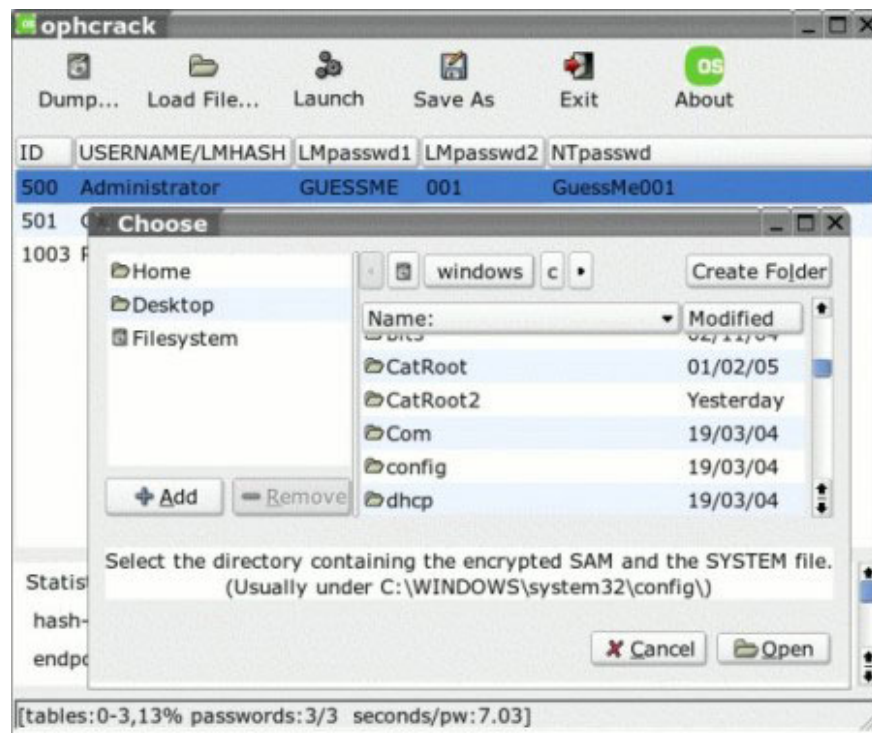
ophcrack

Dump... Load File... Launch Save As Exit About

| ID | USERNAME/LMHASH | LMpasswd1 | LMpasswd2 | NTpasswd |
|---|---|---|---|---|
| 500 | Administrator | GUESSME | 001 | GuessMe001 |
| 501 | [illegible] | | | |
| 1003 | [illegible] | | | |

Choose

Home
Desktop
Filesystem

Add Remove

windows c

Create Folder

| Name: | Modified |
|---|---|
| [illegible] | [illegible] |
| CatRoot | 01/02/05 |
| CatRoot2 | Yesterday |
| Com | 19/03/04 |
| config | 19/03/04 |
| dhcp | 19/03/04 |

Select the directory containing the encrypted SAM and the SYSTEM file. (Usually under C:\WINDOWS\system32\config\)

Cancel Open

Statis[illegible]
hash-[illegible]
endp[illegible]

[tables:0-3,13% passwords:3/3 seconds/pw:7.03]